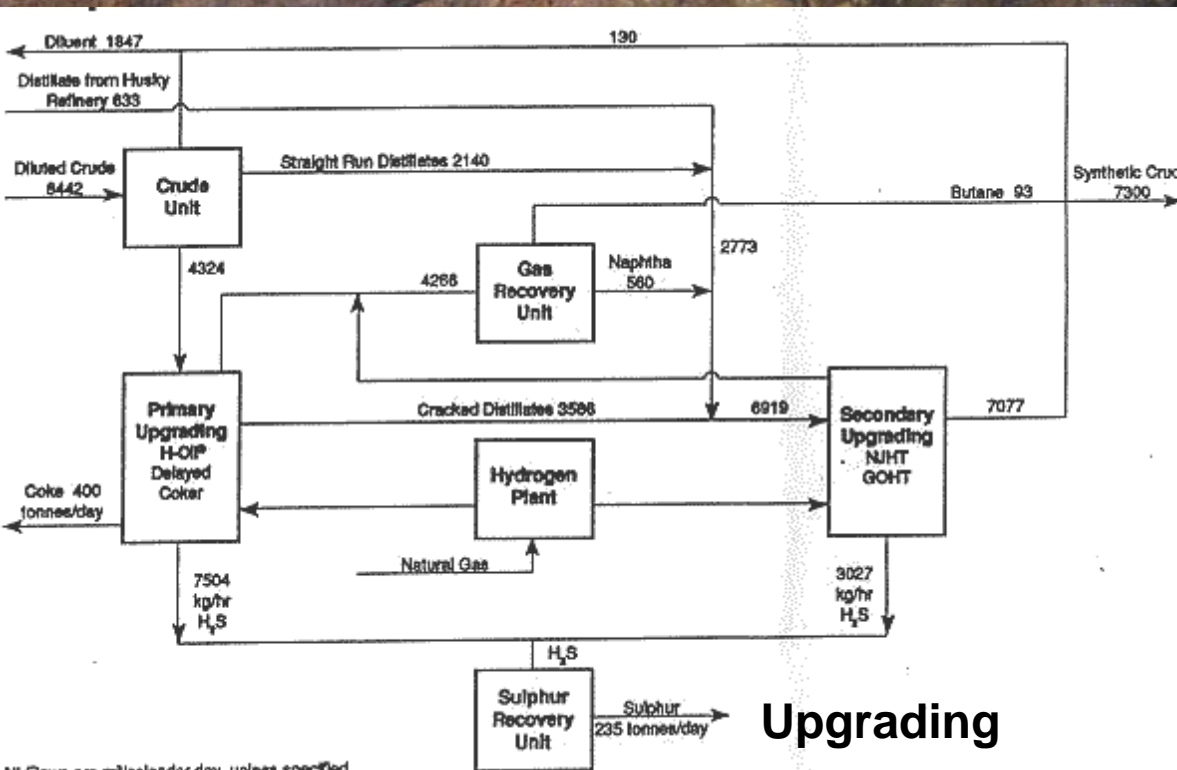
Diluent 1847

130

Distillate from Husky Refinery 633

Diluted Crude 8442

Crude Unit

Straight Run Distillates 2140

Synthetic Cru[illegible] 7300

Butane 93

2773

4324

4268

Gas Recovery Unit

Naphtha 560

Primary Upgrading H-Oil® Delayed Coker

Cracked Distillates 3586

6919

Secondary Upgrading NJHT GOHT

7077

Coke 400 tonnes/day

Hydrogen Plant

Natural Gas

7504 kg/hr $H_2S$

3027 kg/hr $H_2S$

$H_2S$

Sulphur Recovery Unit

Sulphur 235 tonnes/day

Upgrading

All flows are m³/calendar day, unless specified